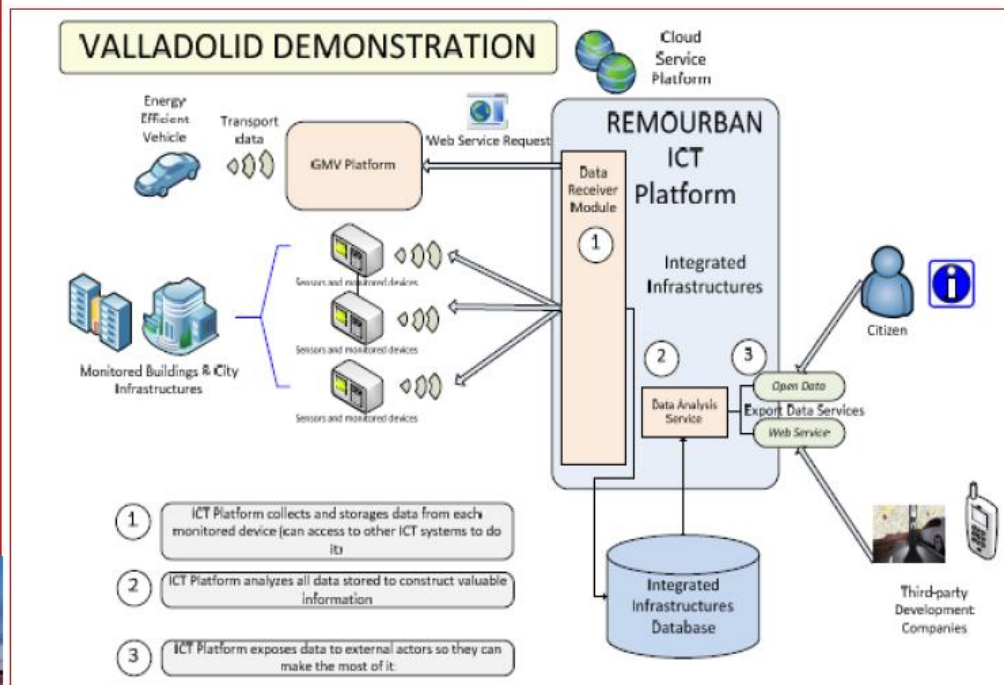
VALLADOLID DEMONSTRATION

Cloud Service Platform

Energy Efficient Vehicle

Transport data

GMV Platform

Web Service Request

REMOURBAN ICT Platform

Data Receiver Module

1

Integrated Infrastructures

Sensors and monitored devices

Sensors and monitored devices

Sensors and monitored devices

Monitored Buildings & City Infrastructures

2

3

Data Analysis Service

Open Data

Export Data Services

Web Service

Citizen

Integrated Infrastructures Database

Third-party Development Companies

1 ICT Platform collects and storages data from each monitored device (can access to other ICT systems to do it)

2 ICT Platform analyzes all data stored to construct valuable information

3 ICT Platform exposes data to external actors so they can make the most of it